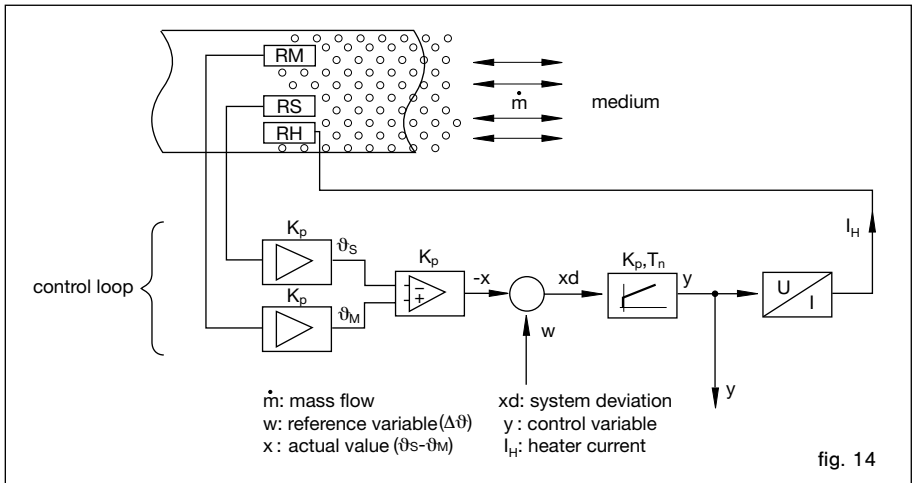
RM
RS
RH
$\dot{m}$
medium
$I_H$
control loop
$K_p$
$\vartheta_S$
$K_p$
$\vartheta_M$
$K_p$
−
+
-x
xd
w
$K_p, T_n$
y
U
I
y

$\dot{m}$: mass flow
w: reference variable $(\Delta\vartheta)$
x : actual value $(\vartheta_S - \vartheta_M)$

xd: system deviation
y : control variable
$I_H$: heater current

fig. 14